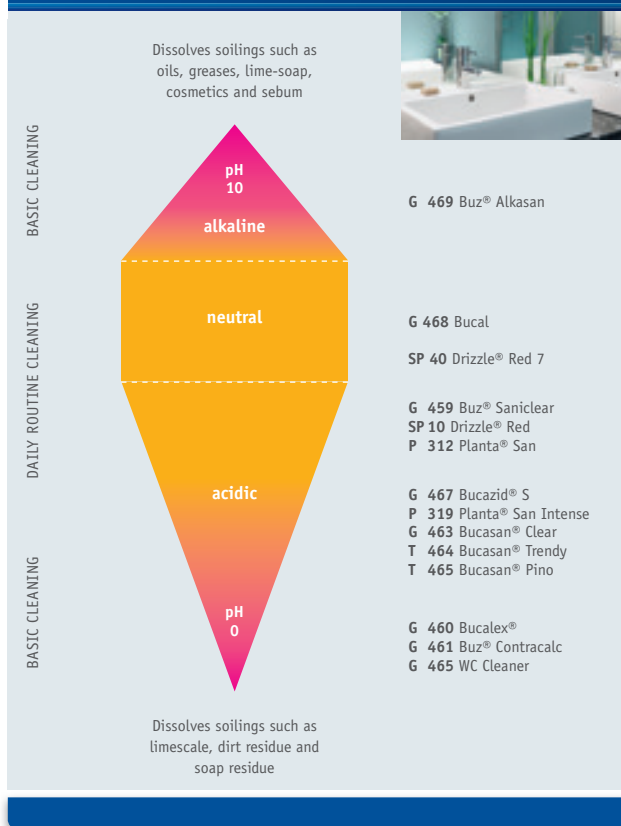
Dissolves soilings such as oils, greases, lime-soap, cosmetics and sebum

BASIC CLEANING

DAILY ROUTINE CLEANING

BASIC CLEANING

pH
10

alkaline

neutral

acidic

pH
0

G 469 Buz® Alkasan

G 468 Bucal

SP 40 Drizzle® Red 7

G 459 Buz® Saniclear
SP 10 Drizzle® Red
P 312 Planta® San

G 467 Bucazid® S
P 319 Planta® San Intense
G 463 Bucasan® Clear
T 464 Bucasan® Trendy
T 465 Bucasan® Pino

G 460 Bucalex®
G 461 Buz® Contracalc
G 465 WC Cleaner

Dissolves soilings such as limescale, dirt residue and soap residue